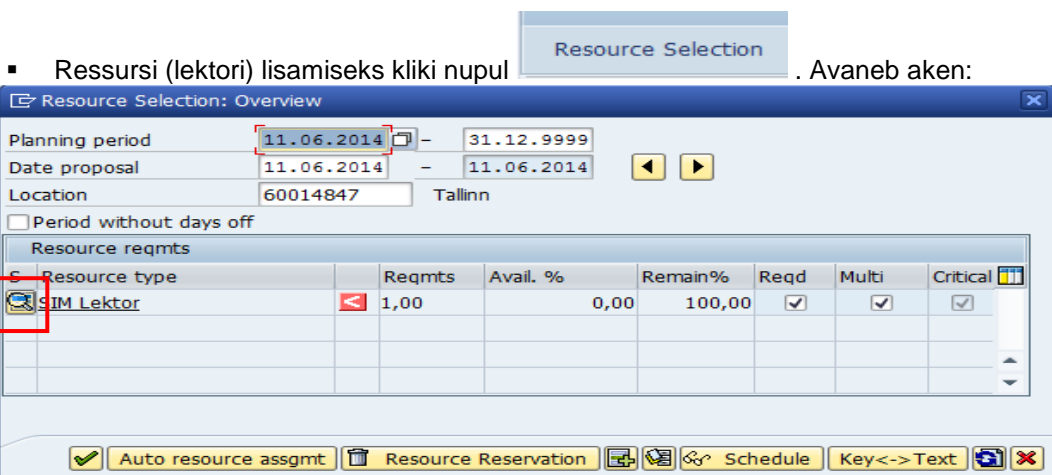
▪ Ressursi (lektori) lisamiseks kliki nupul Resource Selection. Avaneb aken:

Resource Selection: Overview

Planning period 11.06.2014 – 31.12.9999
Date proposal 11.06.2014 – 11.06.2014
Location 60014847 Tallinn
Period without days off

Resource reqmts

| S | Resource type | | Reqmts | Avail. % | Remain% | Reqd | Multi | Critical |
|---|---|---|---|---|---|---|---|---|
| | SIM Lektor | < | 1,00 | 0,00 | 100,00 | ✓ | ✓ | ✓ |

Auto resource assgmt | Resource Reservation | Schedule | Key<->Text